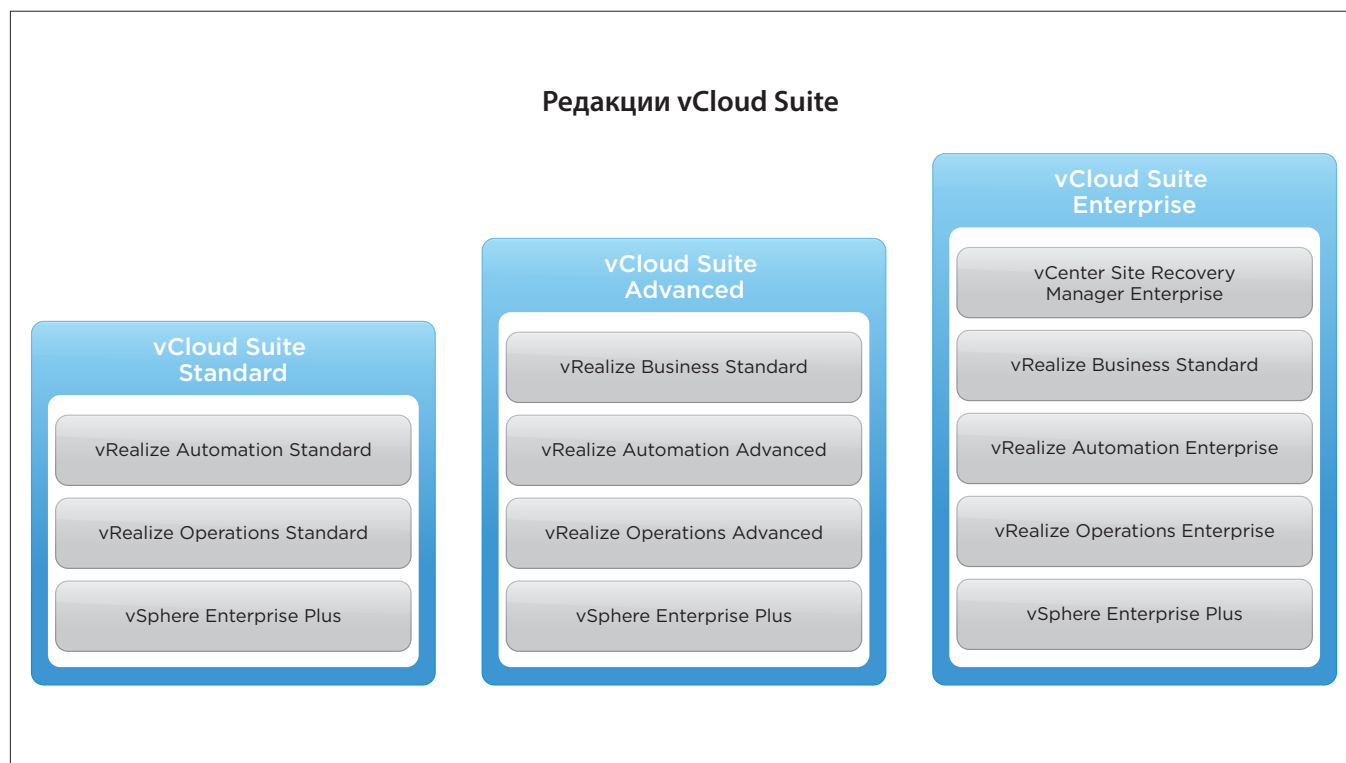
Редакции vCloud Suite

vCloud Suite Standard

vRealize Automation Standard

vRealize Operations Standard

vSphere Enterprise Plus

vCloud Suite Advanced

vRealize Business Standard

vRealize Automation Advanced

vRealize Operations Advanced

vSphere Enterprise Plus

vCloud Suite Enterprise

vCenter Site Recovery Manager Enterprise

vRealize Business Standard

vRealize Automation Enterprise

vRealize Operations Enterprise

vSphere Enterprise Plus